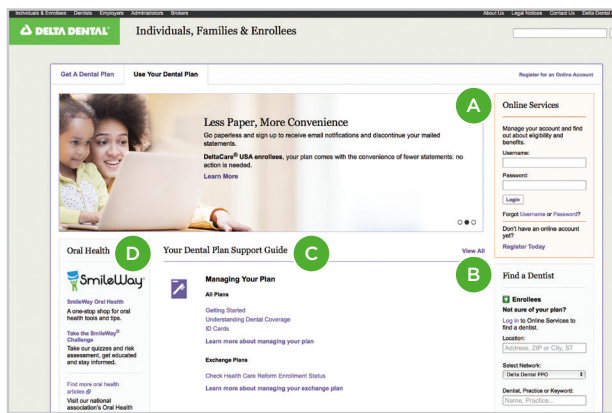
Individuals & Enrollees Dentists Employers Administrators Brokers

About Us Legal Notices Contact Us Delta Dental

DELTA DENTAL

Individuals, Families & Enrollees

Get A Dental Plan

Use Your Dental Plan

Register for an Online Account

Less Paper, More Convenience

Go paperless and sign up to receive email notifications and discontinue your mailed statements.

DeltaCare® USA enrollees, your plan comes with the convenience of fewer statements: no action is needed.

Learn More

A

Online Services

Manage your account and find out about eligibility and benefits.

Username:

Password:

Login

Forgot Username or Password?

Don't have an online account yet?

Register Today

Oral Health

D

SmileWay

SmileWay Oral Health

A one-stop shop for oral health tools and tips.

Take the SmileWay® Challenge

Take our quizzes and risk assessment, get educated and stay informed.

Find more oral health articles

Visit our national association's Oral Health

Your Dental Plan Support Guide

C

View All

Managing Your Plan

All Plans

Getting Started

Understanding Dental Coverage

ID Cards

Learn more about managing your plan

Exchange Plans

Check Health Care Reform Enrollment Status

Learn more about managing your exchange plan

B

Find a Dentist

Enrollees

Not sure of your plan?

Log in to Online Services to find a dentist.

Location:

Address, ZIP or City, ST

Select Network:

Delta Dental PPO

Dentist, Practice or Keyword:

Name, Practice...